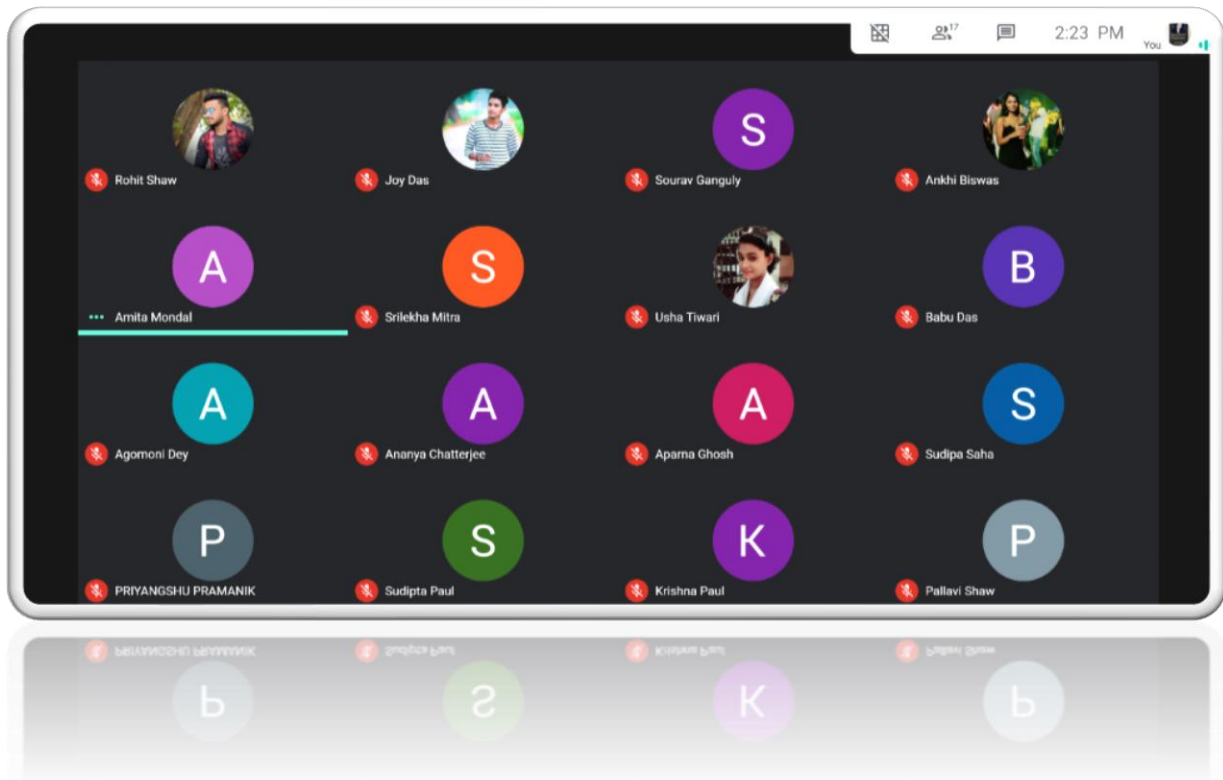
17

2:23 PM

You

Rohit Shaw

Joy Das

S

Sourav Ganguly

Ankhi Biswas

A

Amita Mondal

S

Srilekha Mitra

Usha Tiwari

B

Babu Das

A

Agomoni Dey

A

Ananya Chatterjee

A

Aparna Ghosh

S

Sudipa Saha

P

PRIYANGSHU PRAMANIK

S

Sudipta Paul

K

Krishna Paul

P

Pallavi Shaw